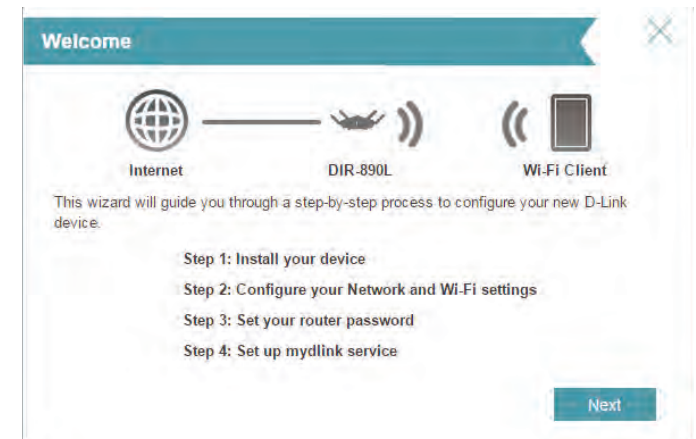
Welcome

Internet

DIR-890L

Wi-Fi Client

This wizard will guide you through a step-by-step process to configure your new D-Link device.

Step 1: Install your device

Step 2: Configure your Network and Wi-Fi settings

Step 3: Set your router password

Step 4: Set up mydlink service

Next